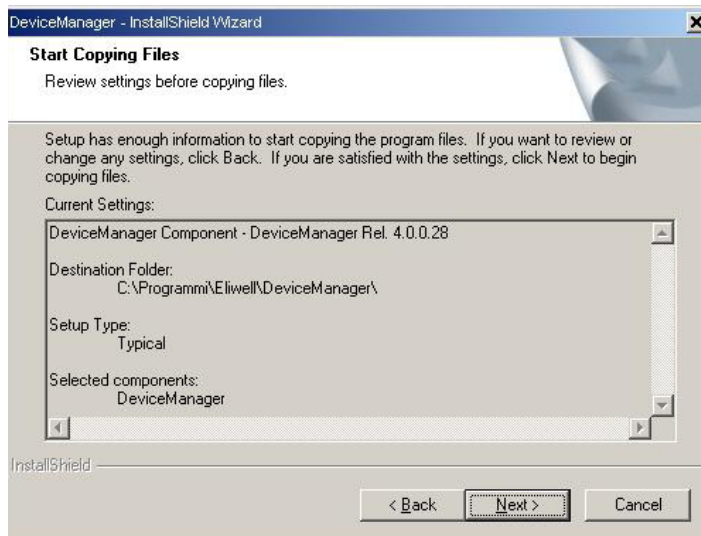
DeviceManager - InstallShield Wizard

Start Copying Files

Review settings before copying files.

Setup has enough information to start copying the program files. If you want to review or change any settings, click Back. If you are satisfied with the settings, click Next to begin copying files.

Current Settings:

DeviceManager Component - DeviceManager Rel. 4.0.0.28

Destination Folder:
C:\Programmi\Eliwell\DeviceManager\

Setup Type:
Typical

Selected components:
DeviceManager

InstallShield

< Back

Next >

Cancel